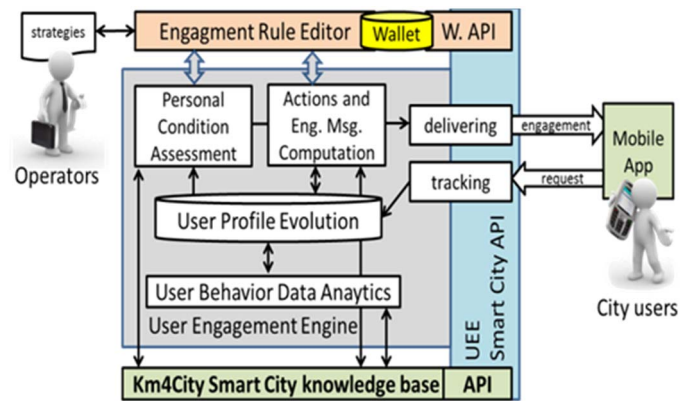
strategies

Engagment Rule Editor

Wallet

W. API

Operators

Personal Condition Assessment

Actions and Eng. Msg. Computation

delivering

engagement

Mobile App

tracking

request

User Profile Evolution

User Behavior Data Anaytics

User Engagement Engine

UEE Smart City API

City users

Km4City Smart City knowledge base

API